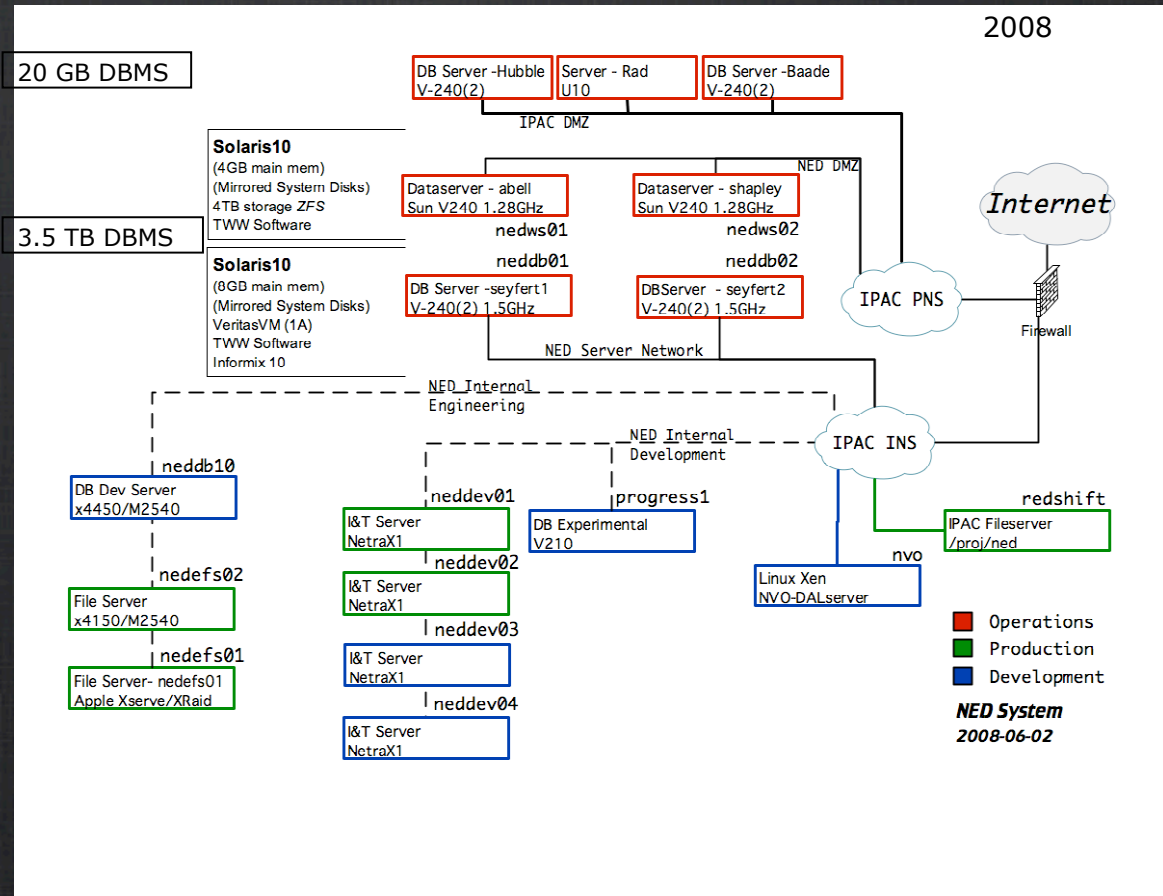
2008

20 GB DBMS

DB Server -Hubble
V-240(2)

Server - Rad
U10

DB Server -Baade
V-240(2)

IPAC DMZ

Solaris10
(4GB main mem)
(Mirrored System Disks)
4TB storage ZFS
TWW Software

NED DMZ

Dataserver - abell
Sun V240 1.28GHz

Dataserver - shapley
Sun V240 1.28GHz

Internet

3.5 TB DBMS

nedws01

nedws02

Solaris10
(8GB main mem)
(Mirrored System Disks)
VeritasVM (1A)
TWW Software
Informix 10

neddb01

neddb02

DB Server -seyfert1
V-240(2) 1.5GHz

DBServer - seyfert2
V-240(2) 1.5GHz

IPAC PNS

Firewall

NED Server Network

NED Internal
Engineering

NED Internal
Development

IPAC INS

neddb10

DB Dev Server
x4450/M2540

neddev01

progress1

redshift

I&T Server
NetraX1

DB Experimental
V210

IPAC Fileserver
/proj/ned

neddev02

nvo

nedefs02

I&T Server
NetraX1

Linux Xen
NVO-DALserver

File Server
x4150/M2540

neddev03

Operations
Production
Development

nedefs01

I&T Server
NetraX1

File Server- nedefs01
Apple Xserve/XRaid

neddev04

NED System
2008-06-02

I&T Server
NetraX1